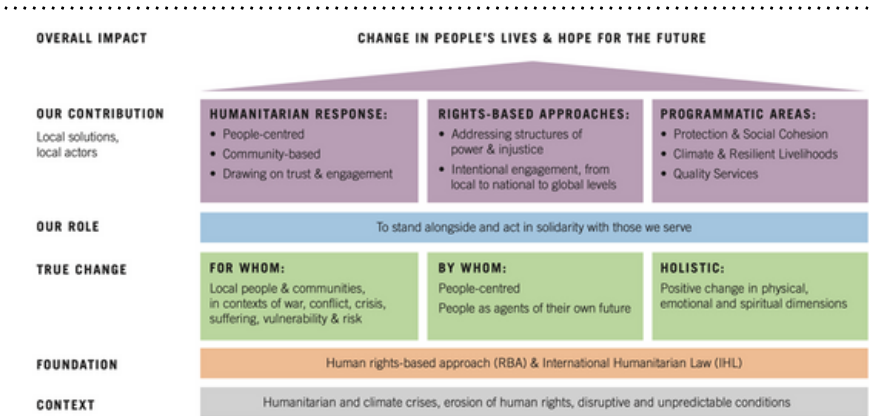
OVERALL IMPACT

CHANGE IN PEOPLE'S LIVES & HOPE FOR THE FUTURE

OUR CONTRIBUTION
Local solutions, local actors

HUMANITARIAN RESPONSE:
• People-centred
• Community-based
• Drawing on trust & engagement

RIGHTS-BASED APPROACHES:
• Addressing structures of power & injustice
• Intentional engagement, from local to national to global levels

PROGRAMMATIC AREAS:
• Protection & Social Cohesion
• Climate & Resilient Livelihoods
• Quality Services

OUR ROLE

To stand alongside and act in solidarity with those we serve

TRUE CHANGE

FOR WHOM:
Local people & communities, in contexts of war, conflict, crisis, suffering, vulnerability & risk

BY WHOM:
People-centred
People as agents of their own future

HOLISTIC:
Positive change in physical, emotional and spiritual dimensions

FOUNDATION

Human rights-based approach (RBA) & International Humanitarian Law (IHL)

CONTEXT

Humanitarian and climate crises, erosion of human rights, disruptive and unpredictable conditions